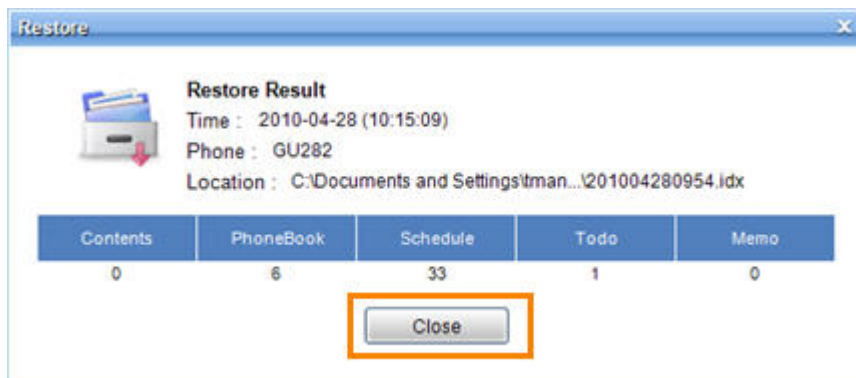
Restore

Restore Result
Time : 2010-04-28 (10:15:09)
Phone : GU282
Location : C:\Documents and Settings\tman...\201004280954.idx

| Contents | PhoneBook | Schedule | Todo | Memo |
|---|---|---|---|---|
| 0 | 6 | 33 | 1 | 0 |

Close